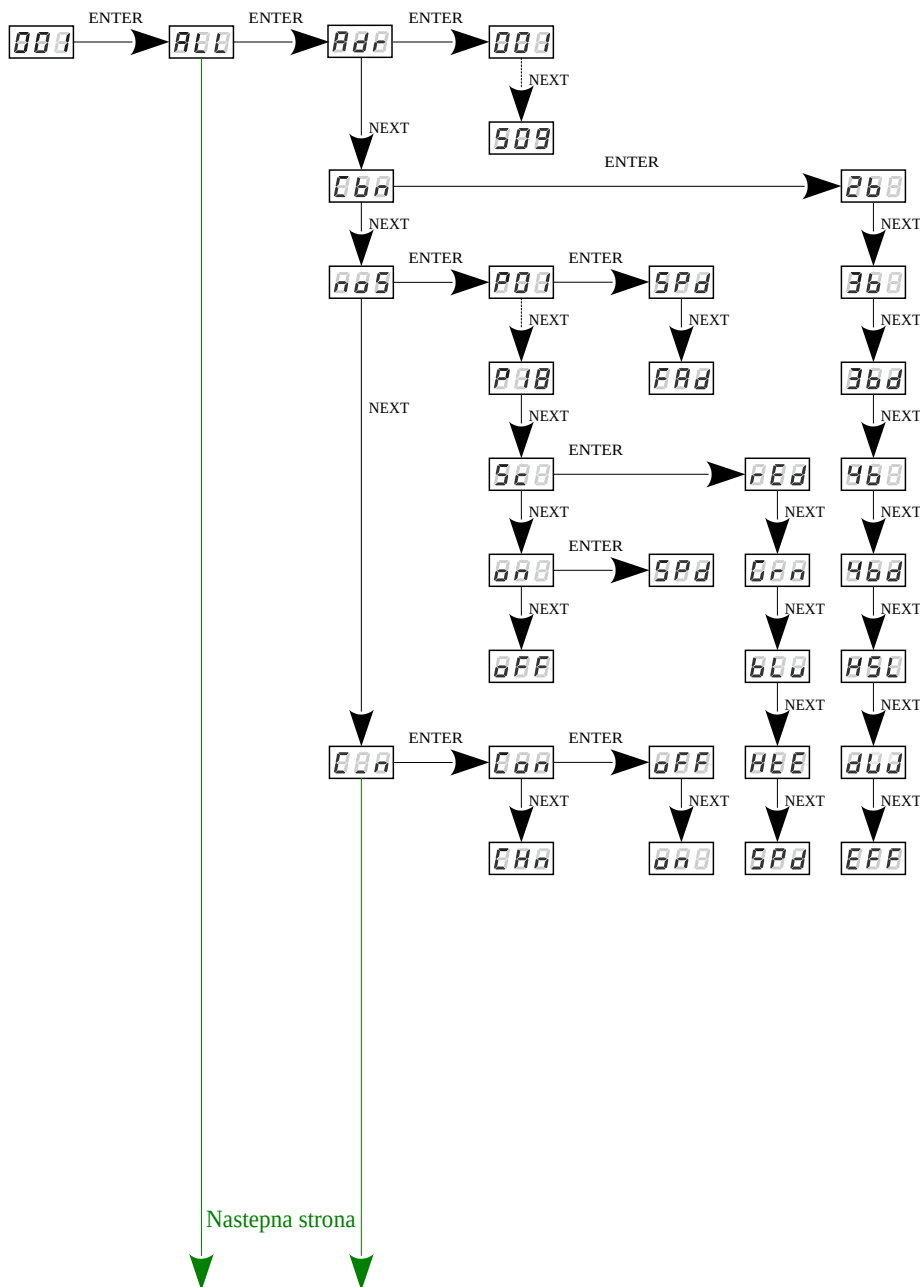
001
ENTER
ALL
ENTER
Adr
ENTER
001
NEXT
509
NEXT
Cbn
ENTER
2b
NEXT
3b
NEXT
3bd
NEXT
4b
NEXT
4bd
NEXT
HSL
NEXT
dud
NEXT
EFF
NEXT
noS
ENTER
P01
ENTER
SPd
NEXT
FAd
NEXT
P18
NEXT
NEXT
Sc
ENTER
rEd
NEXT
Grn
NEXT
bLu
NEXT
HtE
NEXT
SPd
NEXT
on
ENTER
SPd
NEXT
oFF
CLn
ENTER
Con
ENTER
oFF
NEXT
on
NEXT
CHn
Nastepna strona